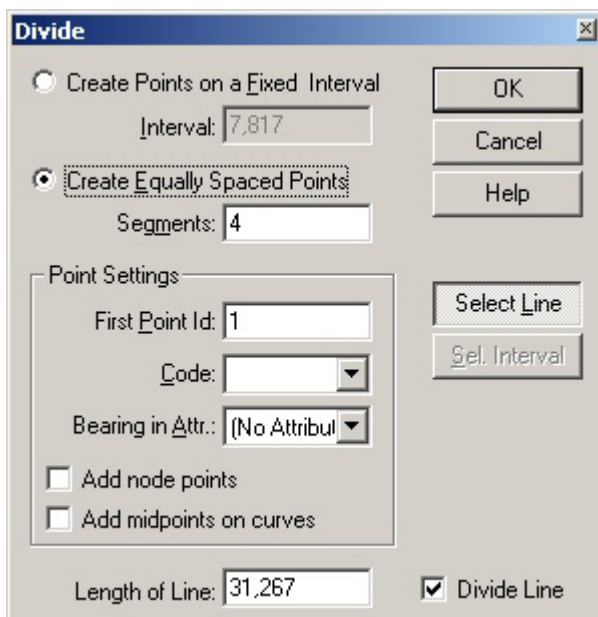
Divide

Create Points on a Fixed Interval

Interval: 7,817

Create Equally Spaced Points

Segments: 4

Point Settings

First Point Id: 1

Code:

Bearing in Attr.: (No Attribul

Add node points

Add midpoints on curves

Length of Line: 31,267

OK

Cancel

Help

Select Line

Sel. Interval

Divide Line